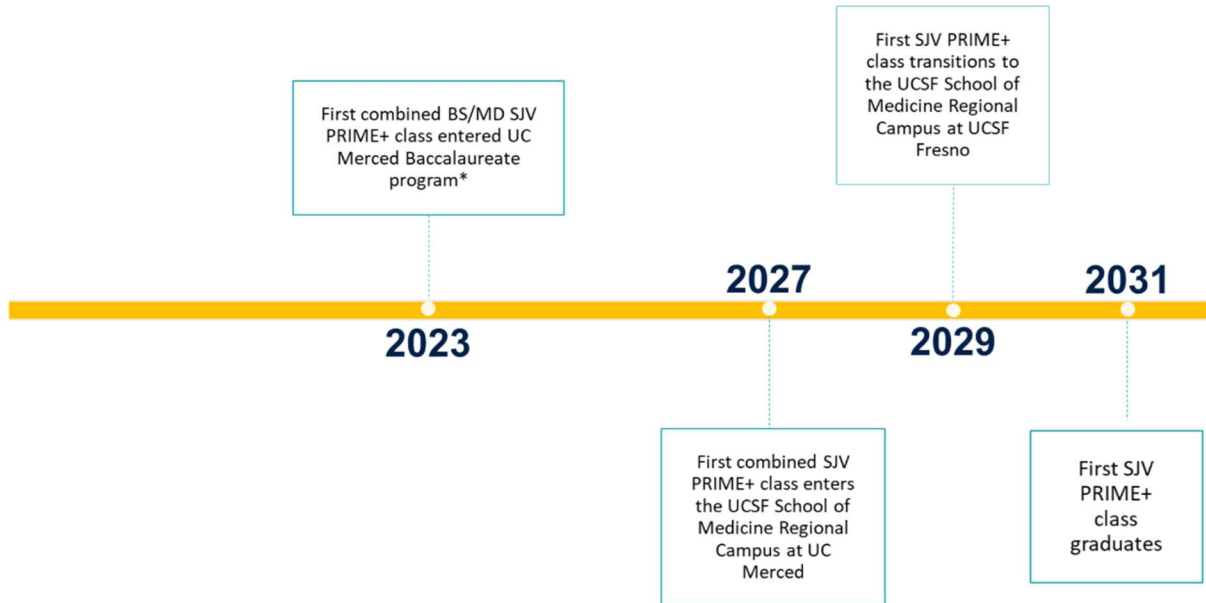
First combined BS/MD SJV PRIME+ class entered UC Merced Baccalaureate program*

2023

2027

First combined SJV PRIME+ class enters the UCSF School of Medicine Regional Campus at UC Merced

First SJV PRIME+ class transitions to the UCSF School of Medicine Regional Campus at UCSF Fresno

2029

2031

First SJV PRIME+ class graduates